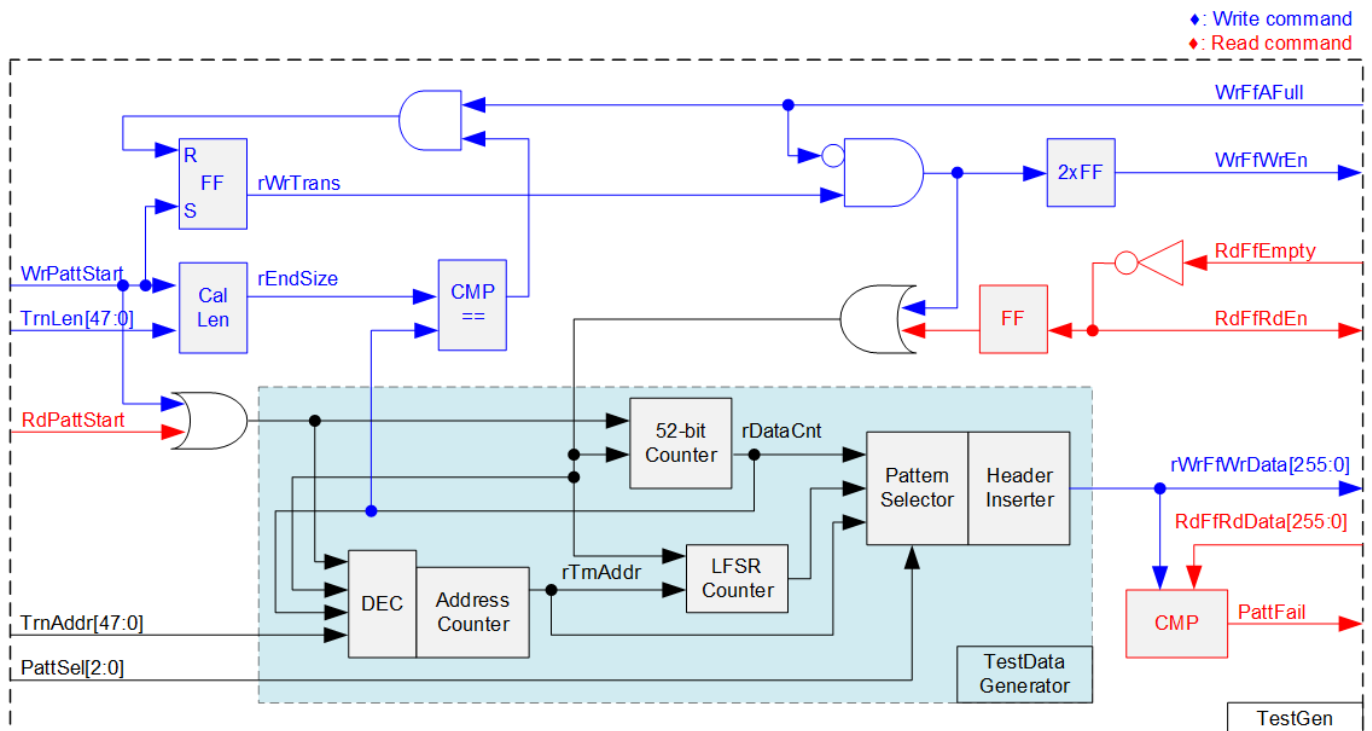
♦: Write command
♦: Read command

WrFfAFull

R
FF
S

rWrTrans

2xFF

WrFfWrEn

RdFfEmpty

WrPattStart

Cal
Len

rEndSize

CMP
==

FF

RdFfRdEn

TrnLen[47:0]

RdPattStart

52-bit
Counter

rDataCnt

Pattern
Selector

Header
Inserter

rWrFfWrData[255:0]

RdFfRdData[255:0]

DEC

Address
Counter

rTrnAddr

LFSR
Counter

CMP

PattFail

TrnAddr[47:0]

PattSel[2:0]

TestData
Generator

TestGen